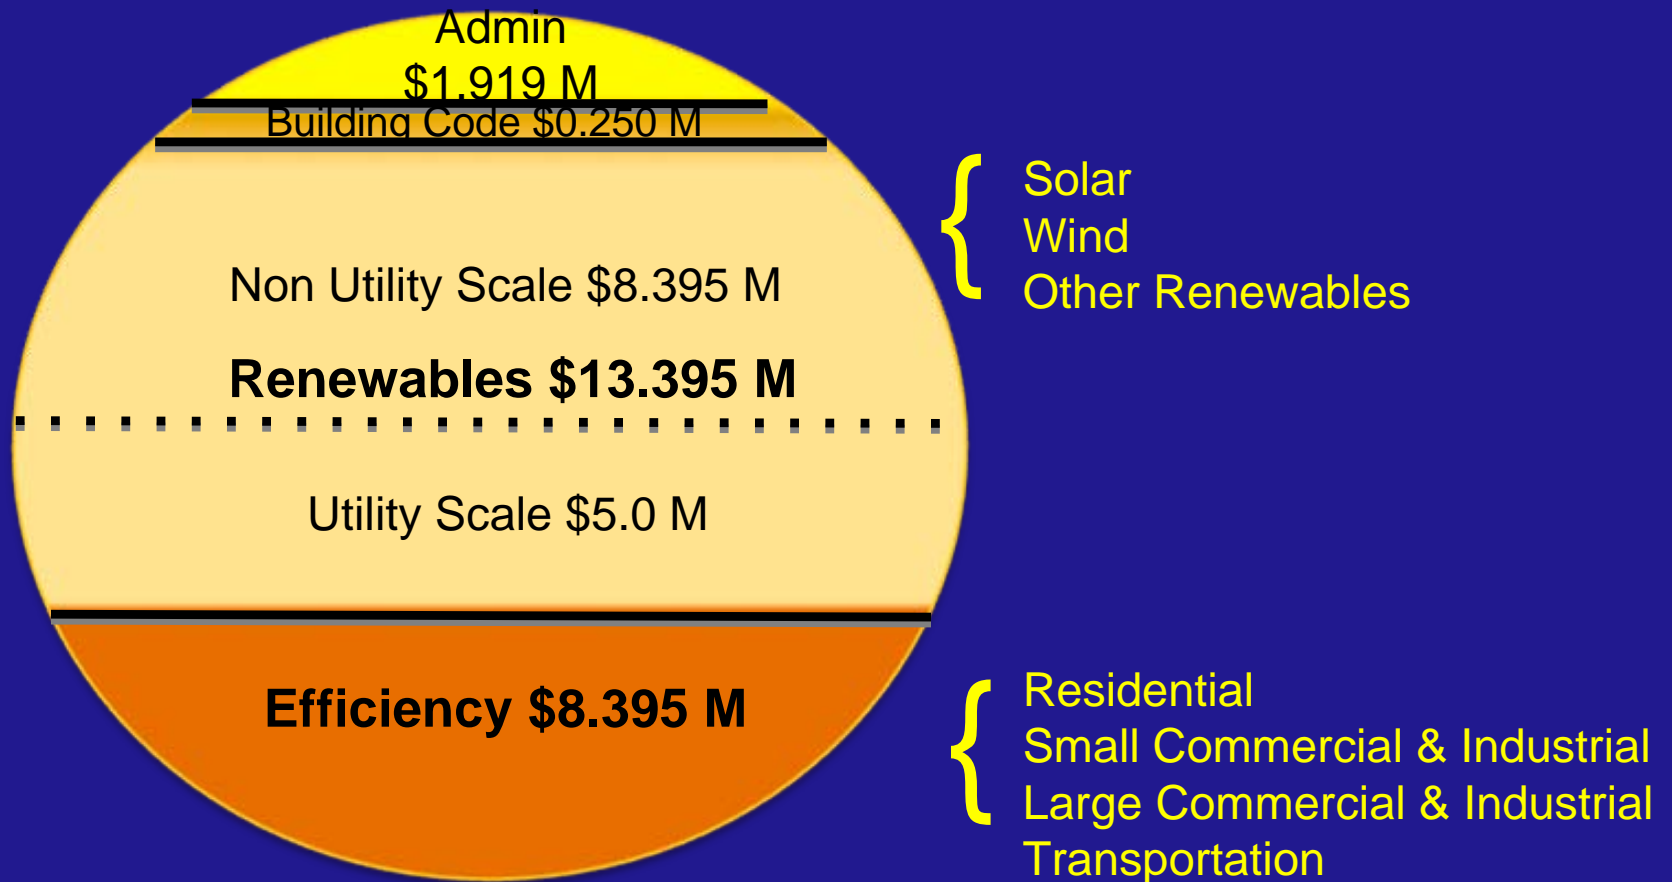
Admin
$1.919 M
Building Code $0.250 M

Non Utility Scale $8.395 M

Renewables $13.395 M

Utility Scale $5.0 M

Efficiency $8.395 M

Solar
Wind
Other Renewables

Residential
Small Commercial & Industrial
Large Commercial & Industrial
Transportation